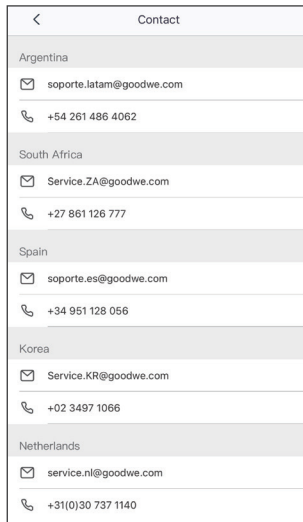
<
Contact

Argentina
soporte.latam@goodwe.com
+54 261 486 4062

South Africa
Service.ZA@goodwe.com
+27 861 126 777

Spain
soporte.es@goodwe.com
+34 951 128 056

Korea
Service.KR@goodwe.com
+02 3497 1066

Netherlands
service.nl@goodwe.com
+31(0)30 737 1140